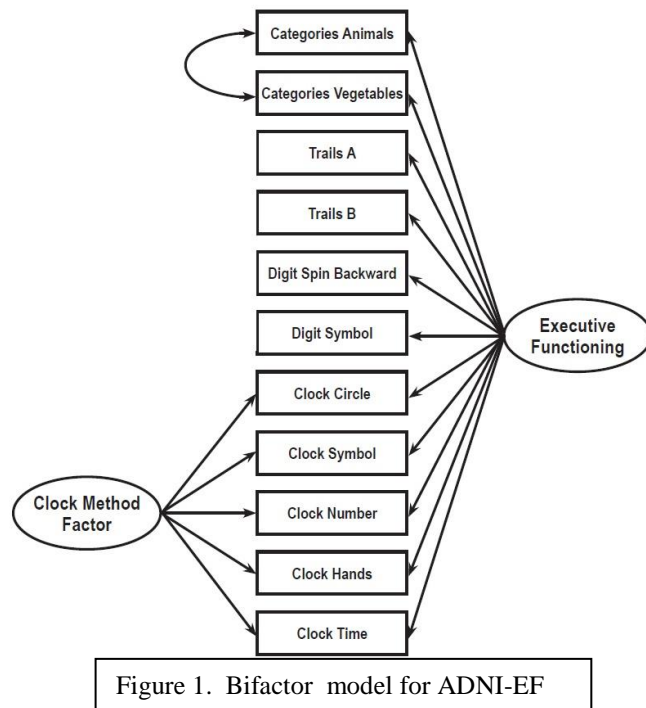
Categories Animals

Categories Vegetables

Trails A

Trails B

Digit Spin Backward

Digit Symbol

Clock Circle

Clock Symbol

Clock Number

Clock Hands

Clock Time

Executive Functioning

Clock Method Factor

Figure 1. Bifactor model for ADNI-EF